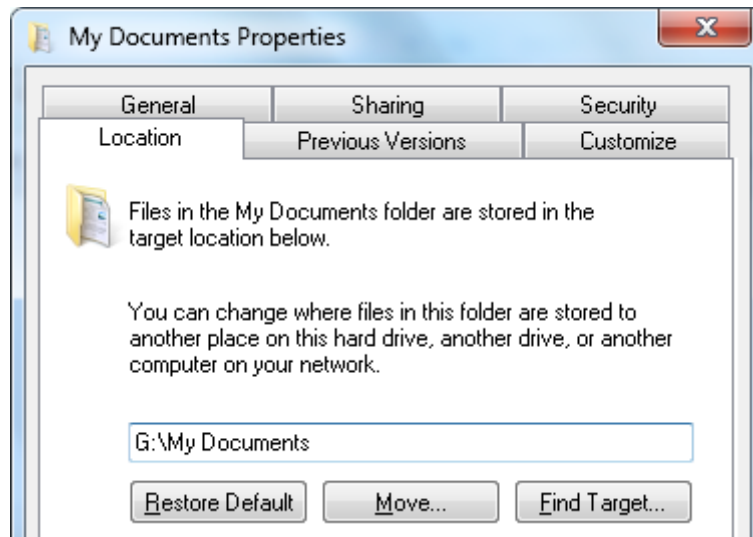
My Documents Properties

General
Sharing
Security
Location
Previous Versions
Customize

Files in the My Documents folder are stored in the target location below.

You can change where files in this folder are stored to another place on this hard drive, another drive, or another computer on your network.

G:\My Documents

Restore Default
Move...
Find Target...